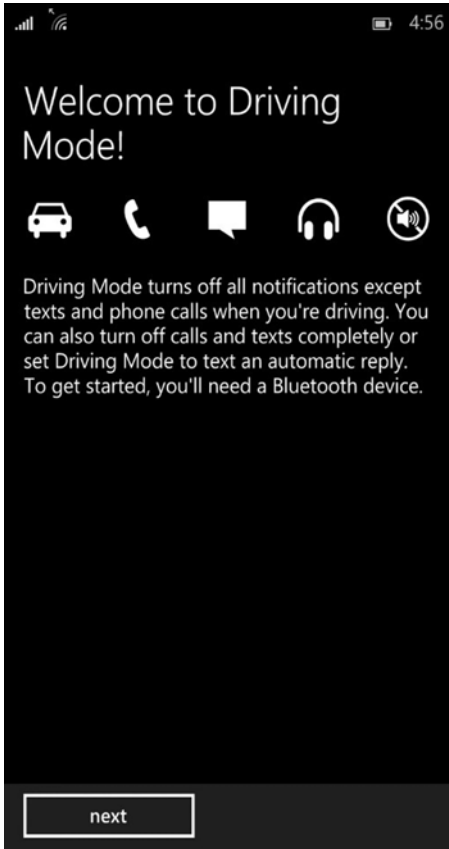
4:56

Welcome to Driving Mode!

Driving Mode turns off all notifications except texts and phone calls when you're driving. You can also turn off calls and texts completely or set Driving Mode to text an automatic reply. To get started, you'll need a Bluetooth device.

next